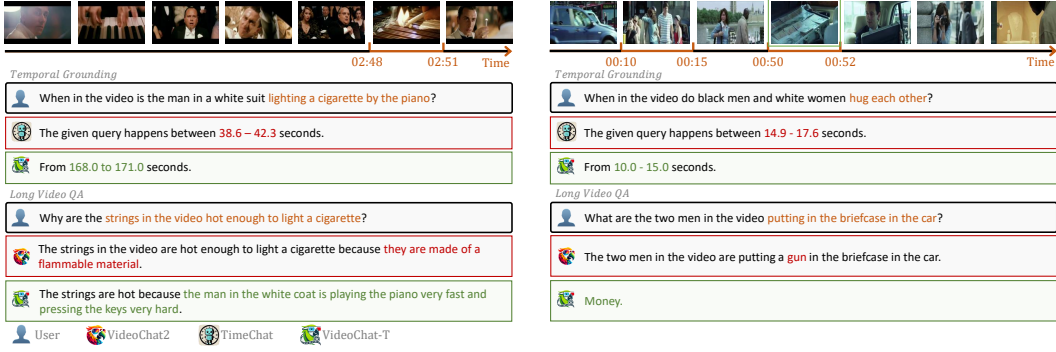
02:48 02:51 Time

Temporal Grounding

When in the video is the man in a white suit lighting a cigarette by the piano?

The given query happens between 38.6 – 42.3 seconds.

From 168.0 to 171.0 seconds.

Long Video QA

Why are the strings in the video hot enough to light a cigarette?

The strings in the video are hot enough to light a cigarette because they are made of a flammable material.

The strings are hot because the man in the white coat is playing the piano very fast and pressing the keys very hard.

User VideoChat2 TimeChat VideoChat-T

00:10 00:15 00:50 00:52 Time

Temporal Grounding

When in the video do black men and white women hug each other?

The given query happens between 14.9 - 17.6 seconds.

From 10.0 - 15.0 seconds.

Long Video QA

What are the two men in the video putting in the briefcase in the car?

The two men in the video are putting a gun in the briefcase in the car.

Money.